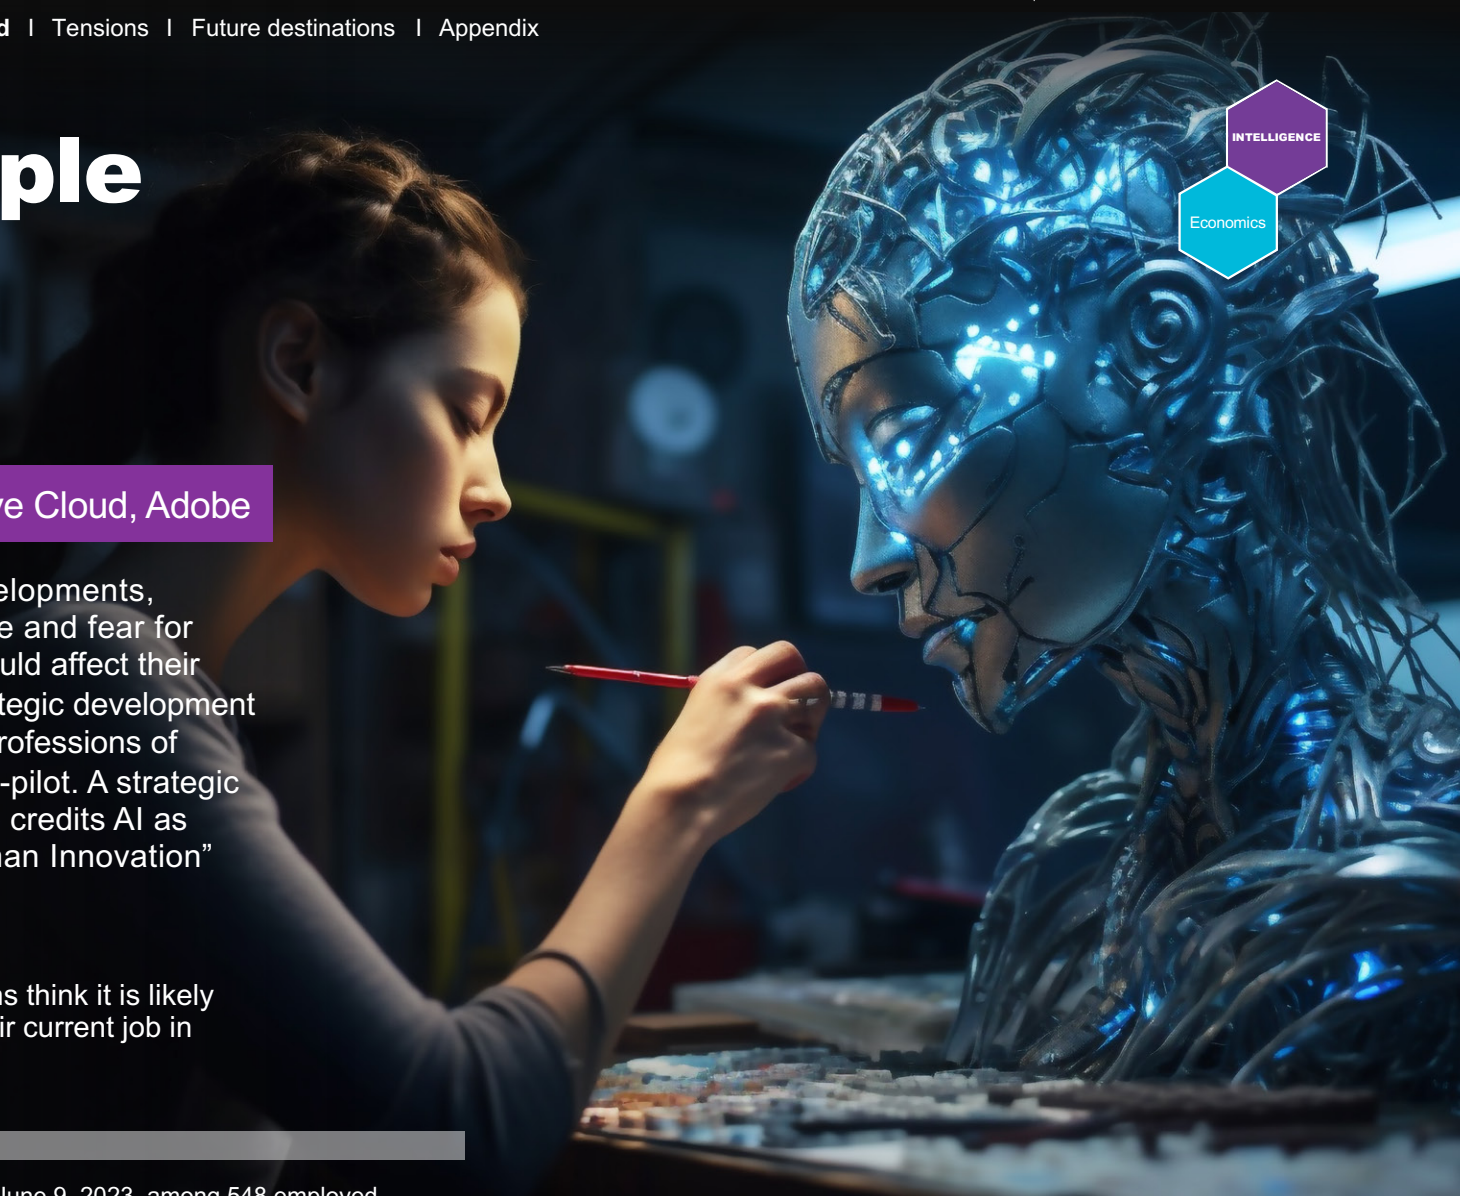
d I Tensions I Future destinations I Appendix

ple

INTELLIGENCE

Economics

e Cloud, Adobe

elopments, e and fear for uld affect their tegic development rofessions of -pilot. A strategic credits AI as an Innovation"

s think it is likely ir current job in

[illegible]